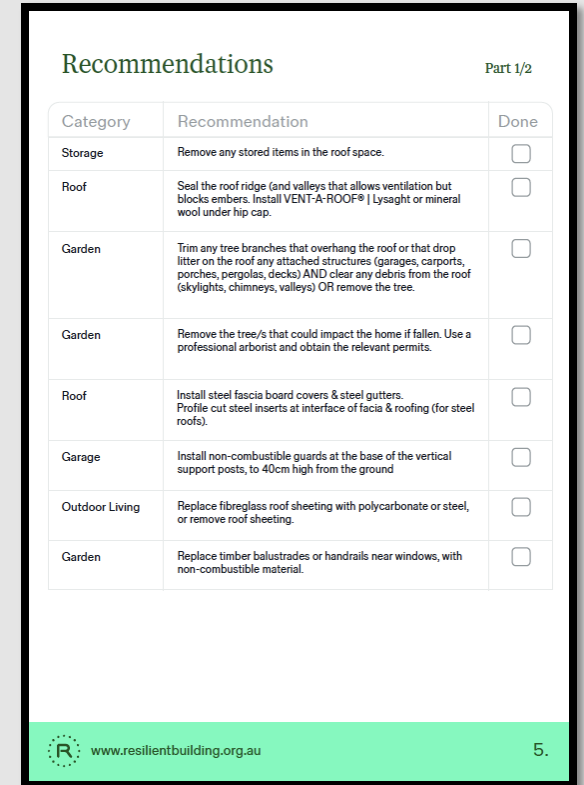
Recommendations

Part 1/2

| Category | Recommendation | Done |
|---|---|---|
| Storage | Remove any stored items in the roof space. | |
| Roof | Seal the roof ridge (and valleys that allows ventilation but blocks embers. Install VENT-A-ROOF® \| Lysaght or mineral wool under hip cap. | |
| Garden | Trim any tree branches that overhang the roof or that drop litter on the roof any attached structures (garages, carports, porches, pergolas, decks) AND clear any debris from the roof (skylights, chimneys, valleys) OR remove the tree. | |
| Garden | Remove the tree/s that could impact the home if fallen. Use a professional arborist and obtain the relevant permits. | |
| Roof | Install steel fascia board covers & steel gutters. Profile cut steel inserts at interface of facia & roofing (for steel roofs). | |
| Garage | Install non-combustible guards at the base of the vertical support posts, to 40cm high from the ground | |
| Outdoor Living | Replace fibreglass roof sheeting with polycarbonate or steel, or remove roof sheeting. | |
| Garden | Replace timber balustrades or handrails near windows, with non-combustible material. | |

R

www.resilientbuilding.org.au

5.